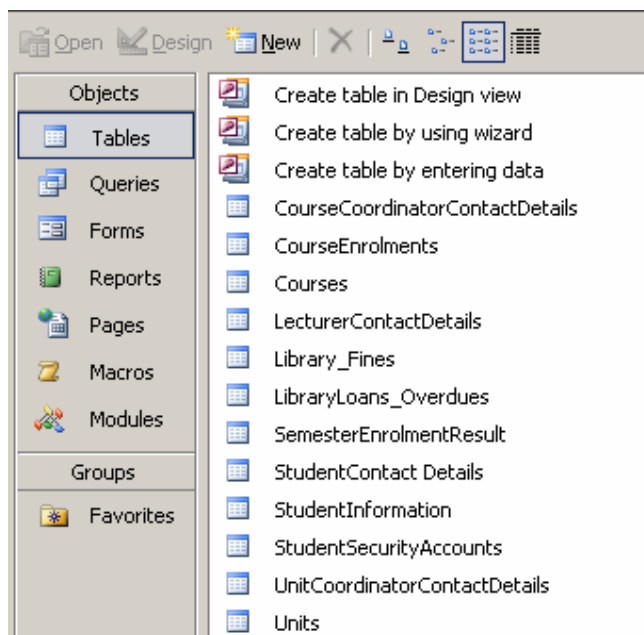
Open Design New

Objects
Tables
Queries
Forms
Reports
Pages
Macros
Modules
Groups
Favorites

Create table in Design view
Create table by using wizard
Create table by entering data
CourseCoordinatorContactDetails
CourseEnrolments
Courses
LecturerContactDetails
Library_Fines
LibraryLoans_Overdues
SemesterEnrolmentResult
StudentContact Details
StudentInformation
StudentSecurityAccounts
UnitCoordinatorContactDetails
Units